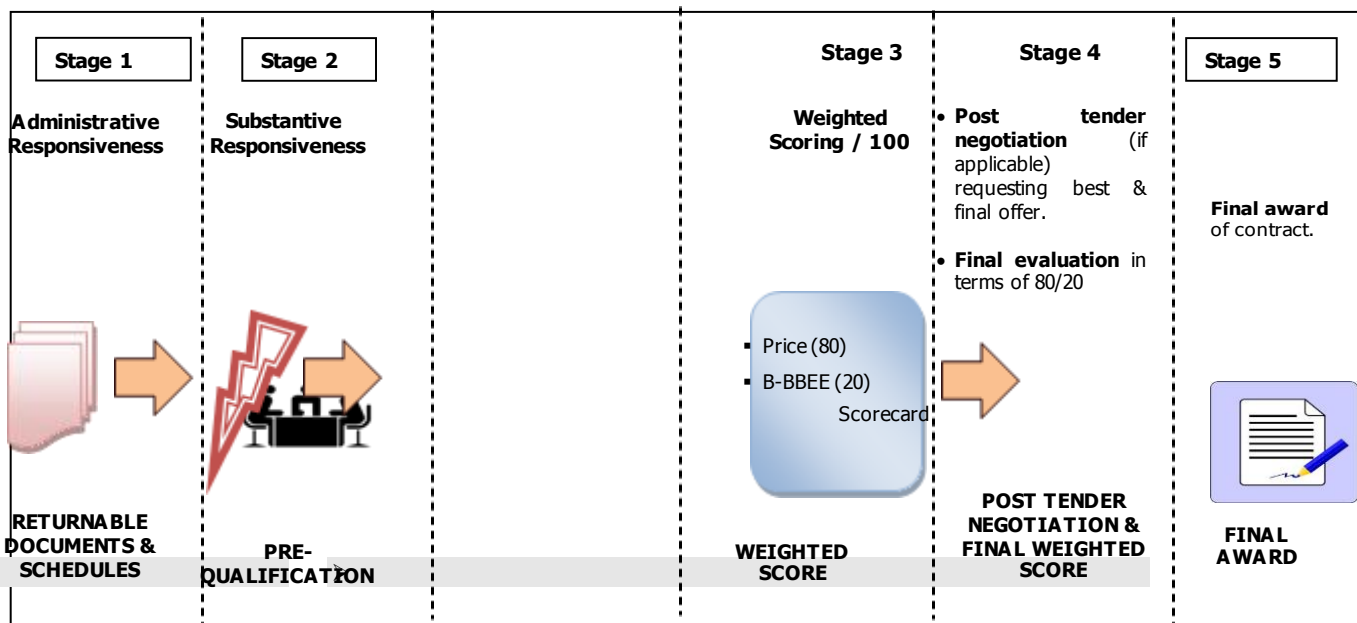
Stage 1

Administrative Responsiveness

Stage 2

Substantive Responsiveness

Stage 3

Weighted Scoring / 100

Stage 4

- **Post tender negotiation** (if applicable) requesting best & final offer.
- **Final evaluation** in terms of 80/20

Stage 5

**Final award** of contract.

- Price (80)
- B-BBEE (20) Scorecard

RETURNABLE DOCUMENTS & SCHEDULES

PRE-QUALIFICATION

WEIGHTED SCORE

POST TENDER NEGOTIATION & FINAL WEIGHTED SCORE

FINAL AWARD